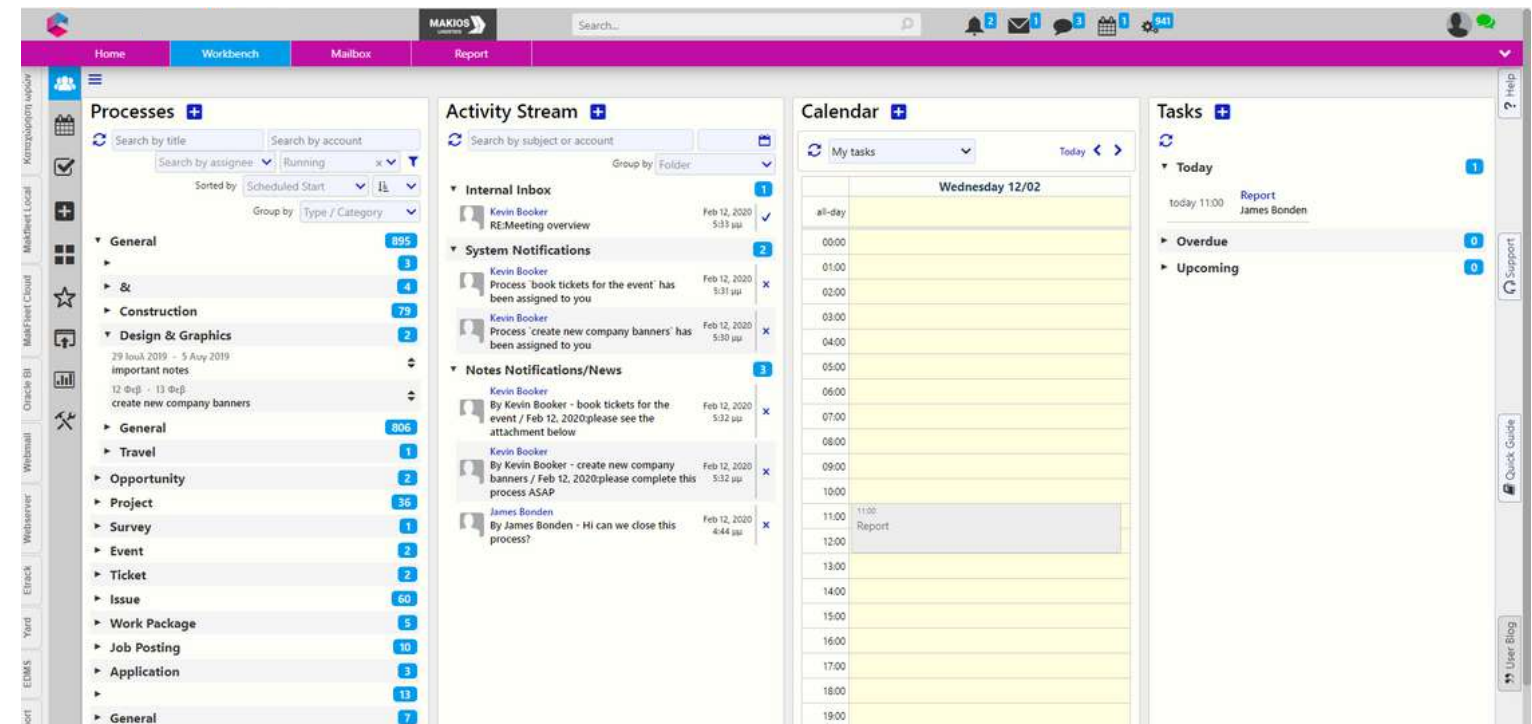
MAKIOS
Search...
2 1 3 1 941

Home Workbench Mailbox Report

Κατηγορίες ιστού
MakFleet Local
MakFleet Cloud
Oracle BI
Webmail
Webserver
Etrack
Yard
EDMS

Processes
Search by title
Search by account
Search by assignee
Running
Sorted by Scheduled Start
Group by Type / Category

General 895
3
& 4
Construction 79
Design & Graphics 2
29 Ιουλ 2019 - 5 Αυγ 2019
important notes
12 Φεβ - 13 Φεβ
create new company banners
General 806
Travel 1
Opportunity 2
Project 36
Survey 1
Event 2
Ticket 2
Issue 60
Work Package 5
Job Posting 10
Application 3
13
General 7

Activity Stream
Search by subject or account
Group by Folder

Internal Inbox 1
Kevin Booker
RE:Meeting overview
Feb 12, 2020 5:33 μμ

System Notifications 2
Kevin Booker
Process `book tickets for the event` has been assigned to you
Feb 12, 2020 5:31 μμ
Kevin Booker
Process `create new company banners` has been assigned to you
Feb 12, 2020 5:30 μμ

Notes Notifications/News 3
Kevin Booker
By Kevin Booker - book tickets for the event / Feb 12, 2020:please see the attachment below
Feb 12, 2020 5:32 μμ
Kevin Booker
By Kevin Booker - create new company banners / Feb 12, 2020:please complete this process ASAP
Feb 12, 2020 5:32 μμ
James Bonden
By James Bonden - Hi can we close this process?
Feb 12, 2020 4:44 μμ

Calendar
My tasks
Today
Wednesday 12/02
all-day
00:00
01:00
02:00
03:00
04:00
05:00
06:00
07:00
08:00
09:00
10:00
11:00
11:00
Report
12:00
13:00
14:00
15:00
16:00
17:00
18:00
19:00

Tasks
Today 1
today 11:00 Report
James Bonden
Overdue 0
Upcoming 0

Help
Support
Quick Guide
User Blog